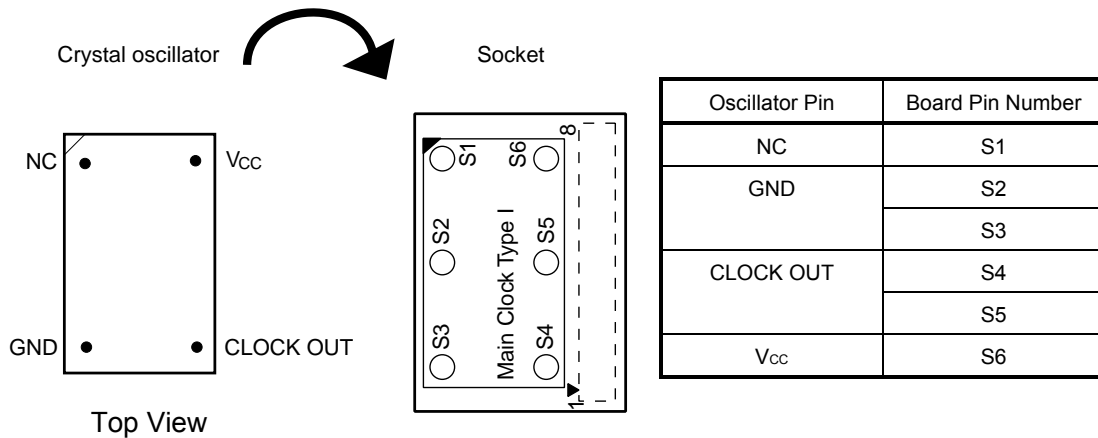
Crystal oscillator

Socket

NC

$V_{CC}$

GND

CLOCK OUT

Top View

S1

S6

8

S2

S5

Main Clock Type I

S3

S4

1

| Oscillator Pin | Board Pin Number |
|---|---|
| NC | S1 |
| GND | S2 |
| | S3 |
| CLOCK OUT | S4 |
| | S5 |
| $V_{CC}$ | S6 |